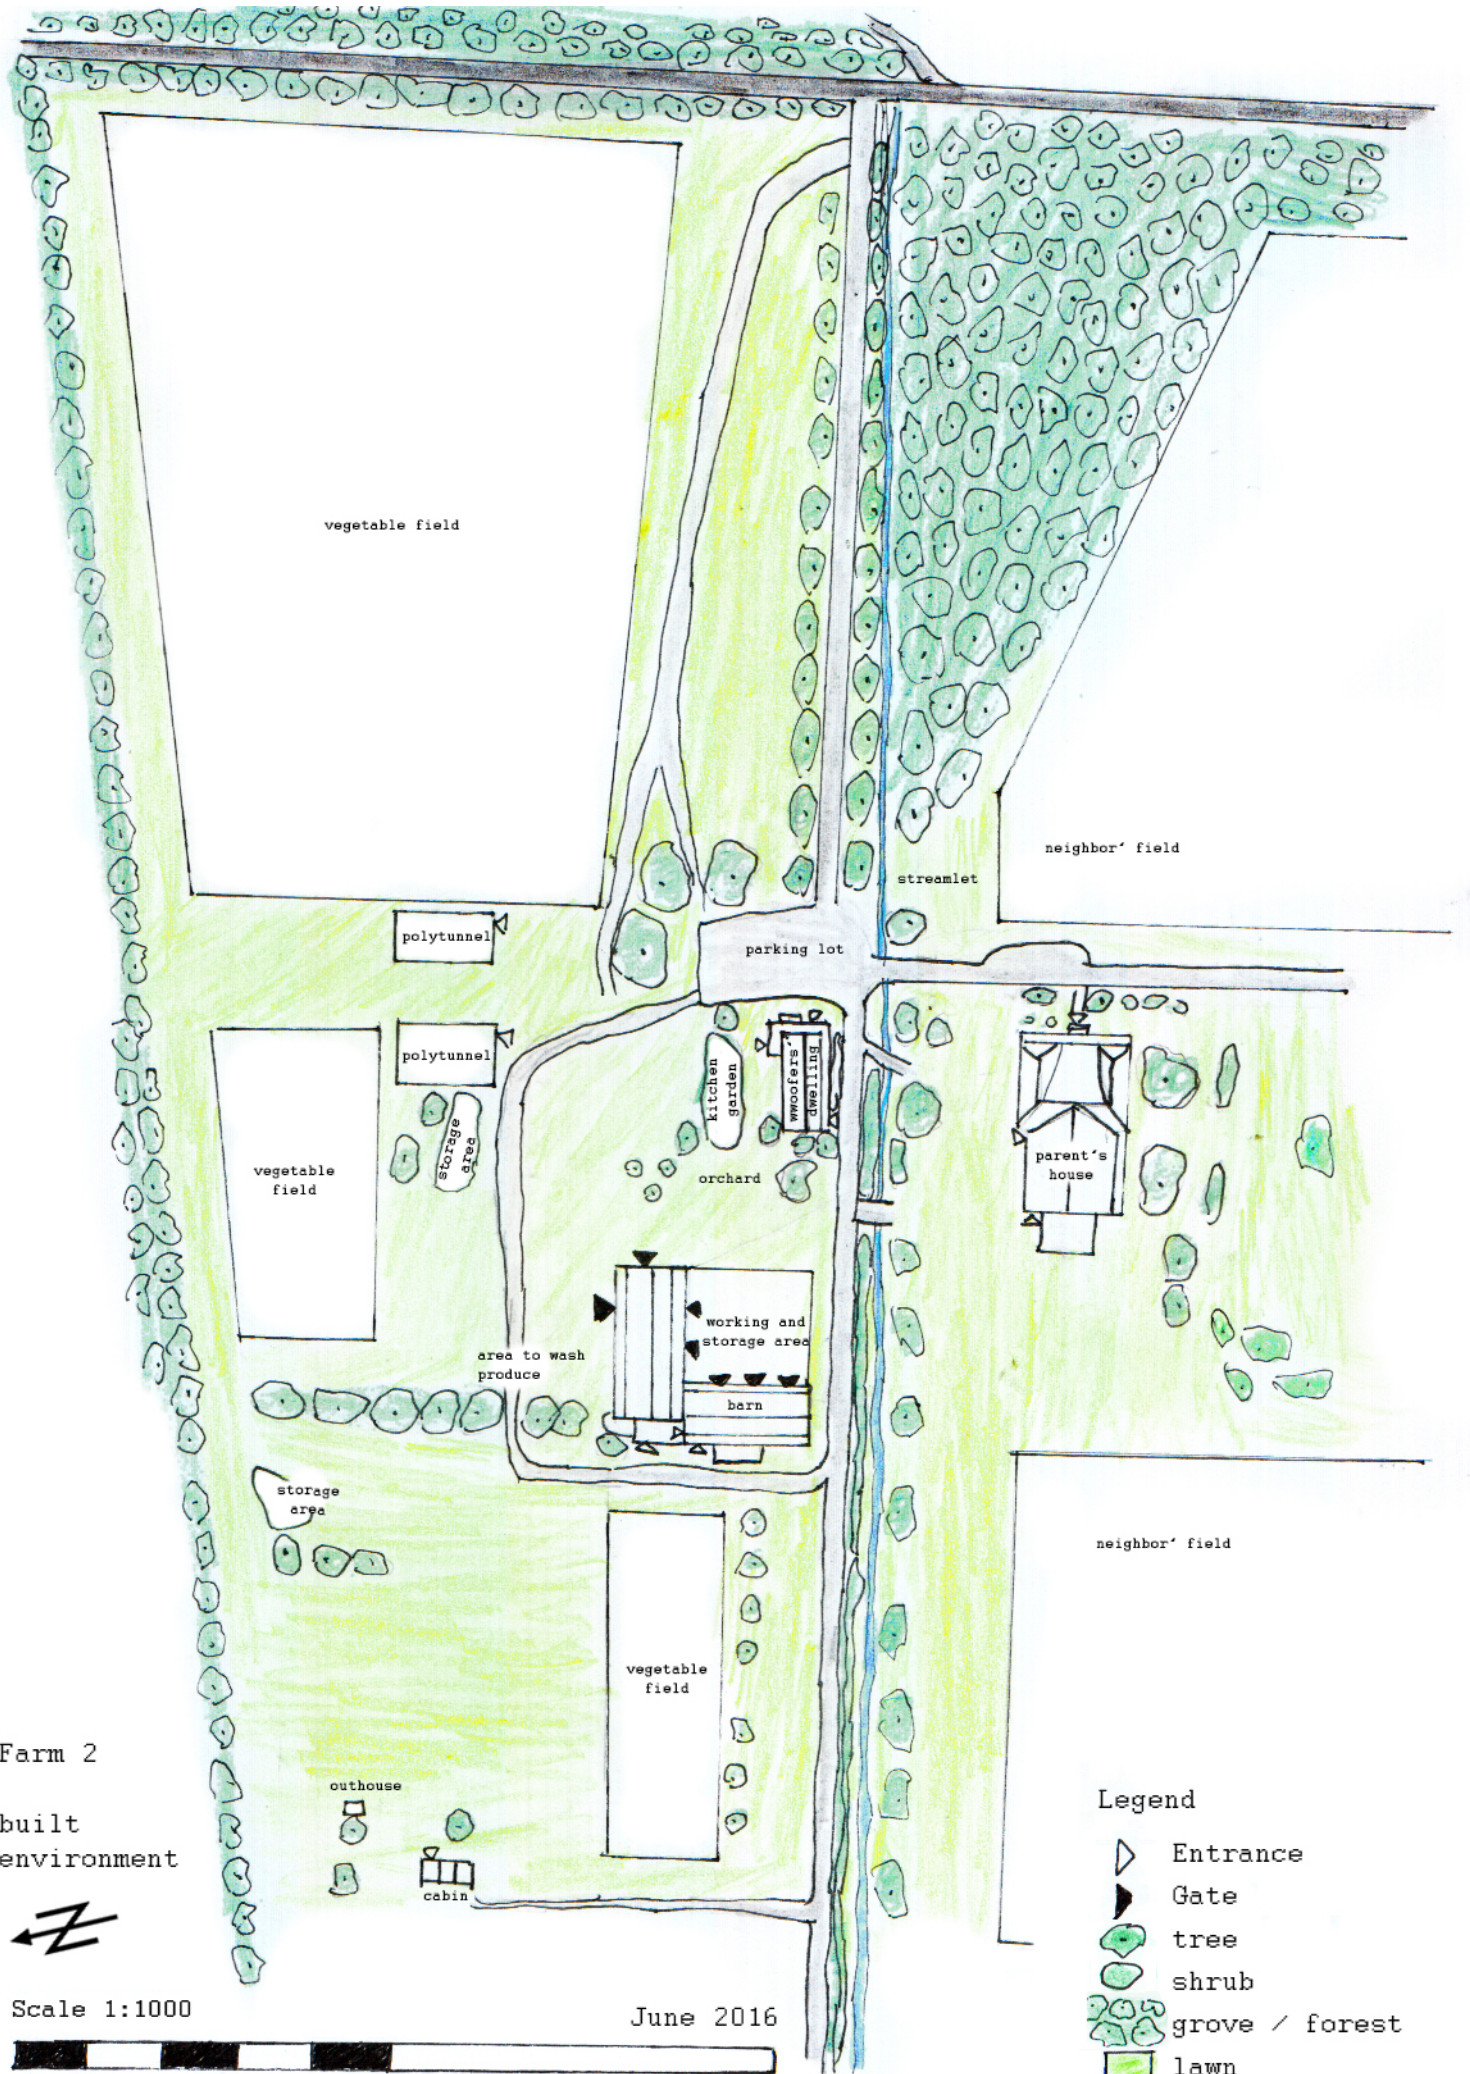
vegetable field

neighbor' field

streamlet

polytunnel

parking lot

polytunnel

kitchen garden

wwoofers' dwelling

storage area

vegetable field

orchard

parent's house

working and storage area

area to wash produce

barn

storage area

neighbor' field

vegetable field

Farm 2

built environment

outhouse

cabin

Legend

Entrance

Gate

tree

shrub

grove / forest

lawn

Scale 1:1000

June 2016